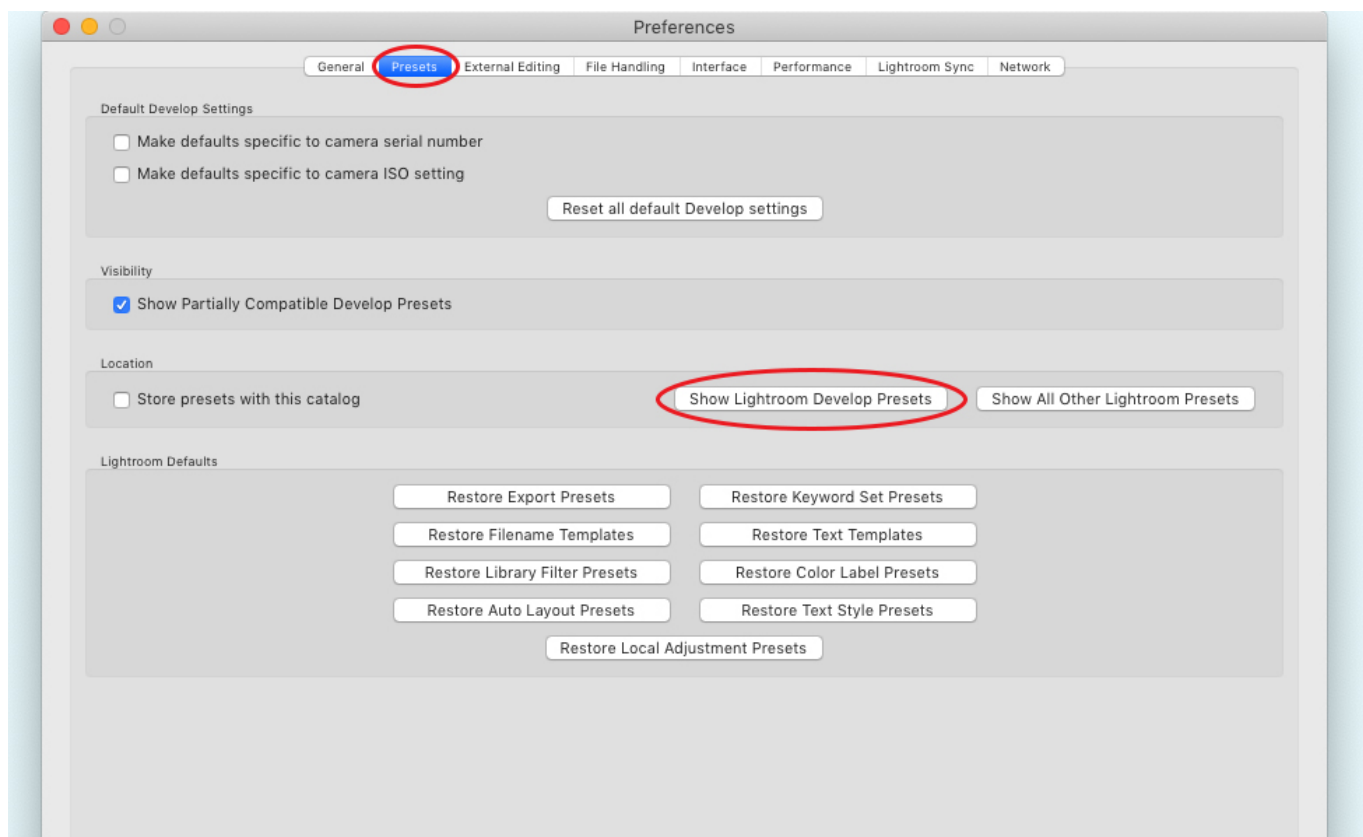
Preferences

General | Presets | External Editing | File Handling | Interface | Performance | Lightroom Sync | Network

Default Develop Settings

Make defaults specific to camera serial number

Make defaults specific to camera ISO setting

Reset all default Develop settings

Visibility

Show Partially Compatible Develop Presets

Location

Store presets with this catalog

Show Lightroom Develop Presets

Show All Other Lightroom Presets

Lightroom Defaults

Restore Export Presets

Restore Keyword Set Presets

Restore Filename Templates

Restore Text Templates

Restore Library Filter Presets

Restore Color Label Presets

Restore Auto Layout Presets

Restore Text Style Presets

Restore Local Adjustment Presets